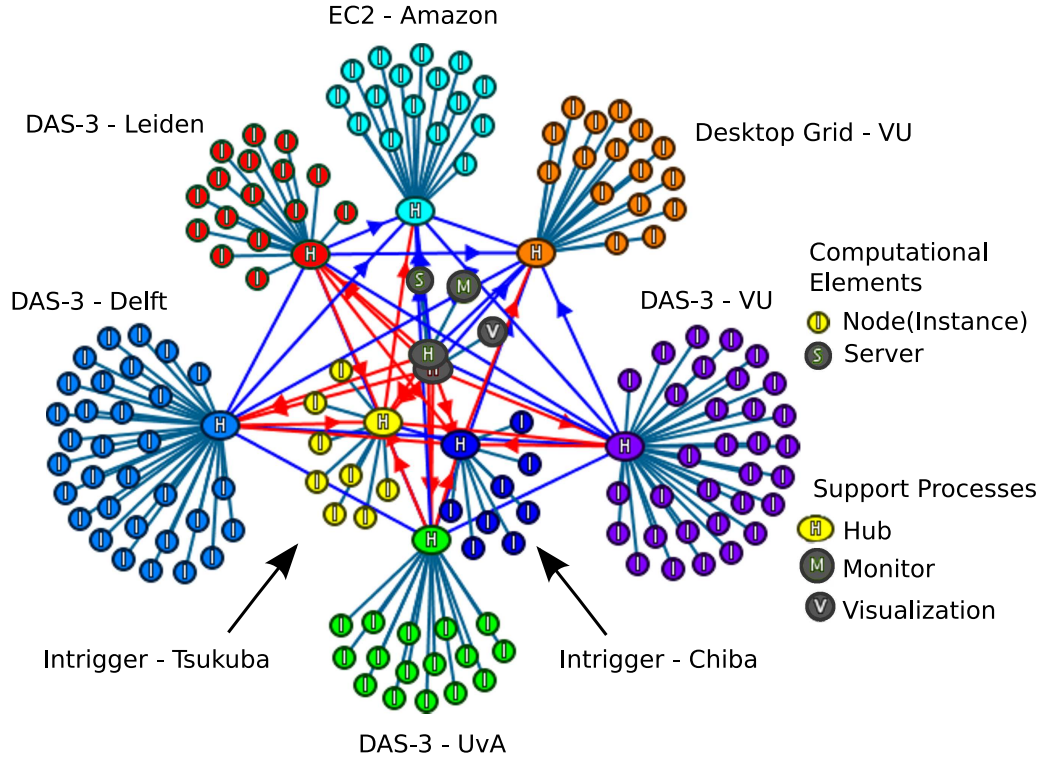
EC2 - Amazon

DAS-3 - Leiden

Desktop Grid - VU

Computational Elements

I Node(Instance)

S Server

DAS-3 - Delft

DAS-3 - VU

Support Processes

H Hub

M Monitor

V Visualization

Intrigger - Tsukuba

Intrigger - Chiba

DAS-3 - UvA